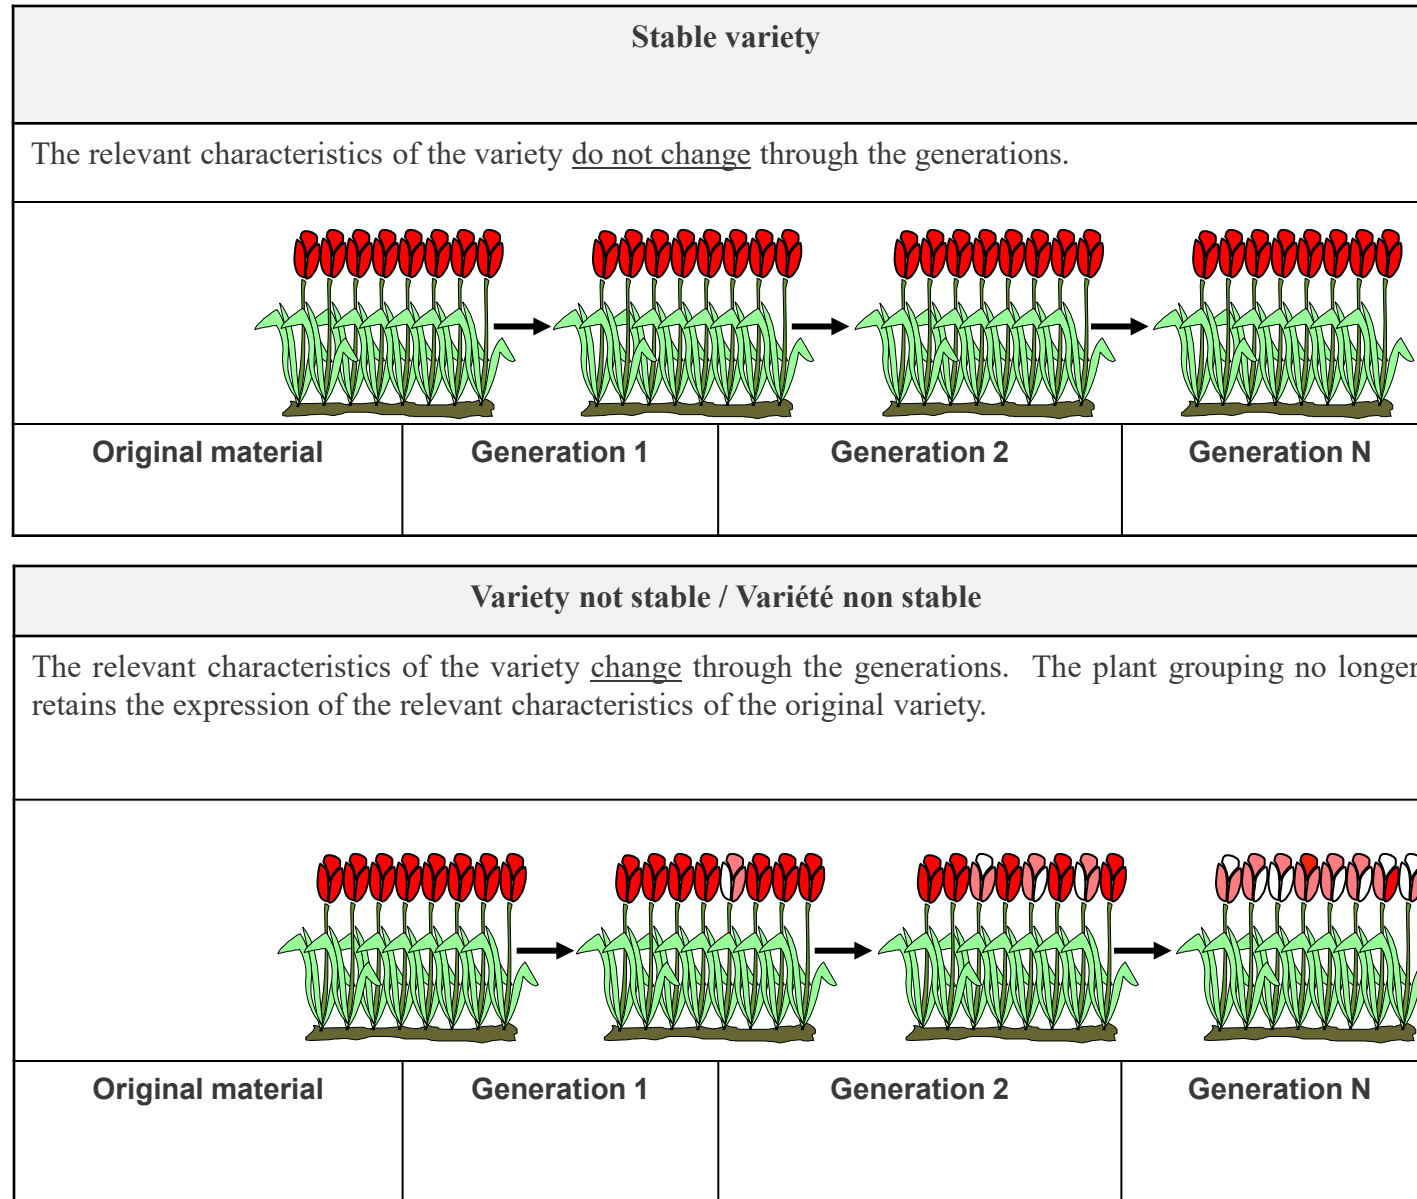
Stable variety

The relevant characteristics of the variety do not change through the generations.

| Original material | Generation 1 | Generation 2 | Generation N |
|---|---|---|---|

Variety not stable / Variété non stable

The relevant characteristics of the variety change through the generations. The plant grouping no longer retains the expression of the relevant characteristics of the original variety.

| Original material | Generation 1 | Generation 2 | Generation N |
|---|---|---|---|